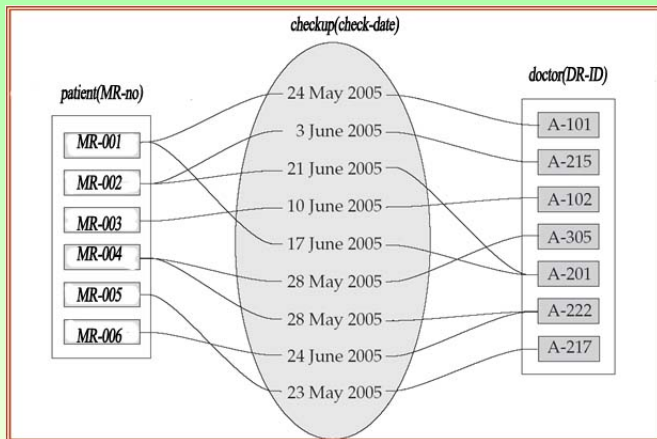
checkup(check-date)

patient(MR-no)

MR-001
MR-002
MR-003
MR-004
MR-005
MR-006

24 May 2005
3 June 2005
21 June 2005
10 June 2005
17 June 2005
28 May 2005
28 May 2005
24 June 2005
23 May 2005

doctor(DR-ID)

A-101
A-215
A-102
A-305
A-201
A-222
A-217